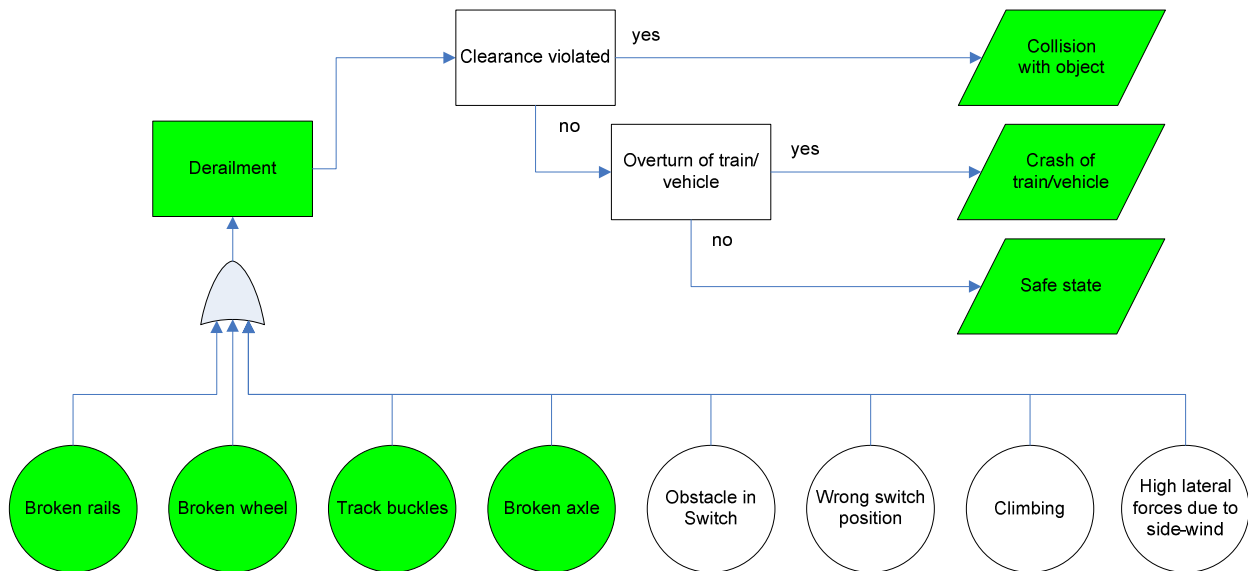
Derailment

Clearance violated

yes

no

Overturn of train/ vehicle

yes

no

Collision with object

Crash of train/vehicle

Safe state

Broken rails

Broken wheel

Track buckles

Broken axle

Obstacle in Switch

Wrong switch position

Climbing

High lateral forces due to side-wind